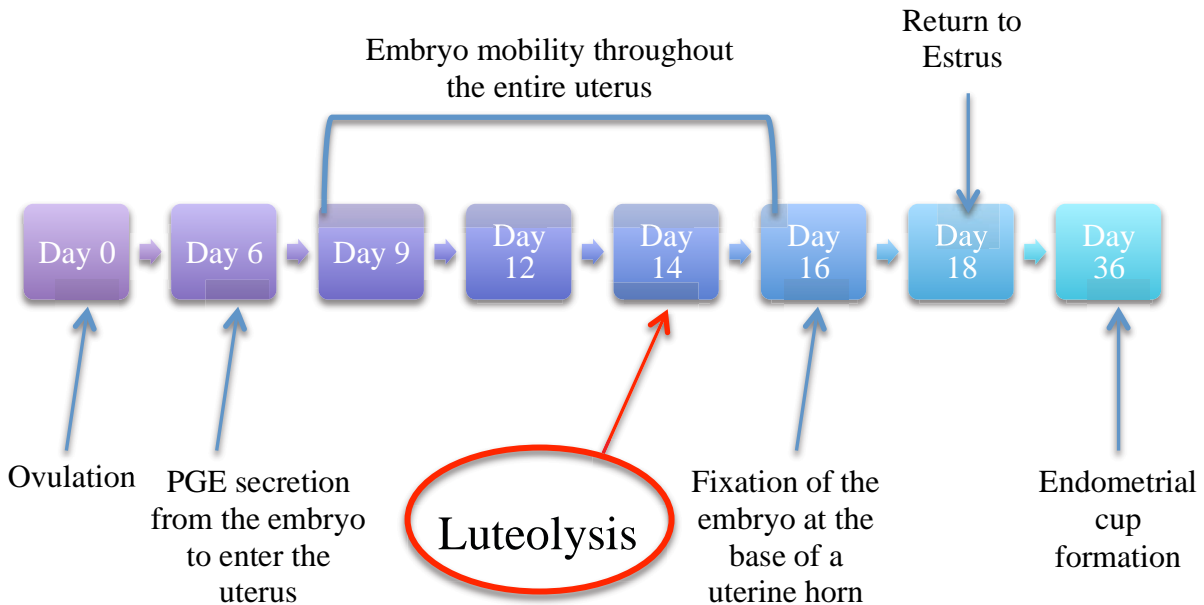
Return to Estrus

Embryo mobility throughout the entire uterus

Day 0

Day 6

Day 9

Day 12

Day 14

Day 16

Day 18

Day 36

Ovulation

PGE secretion from the embryo to enter the uterus

Luteolysis

Fixation of the embryo at the base of a uterine horn

Endometrial cup formation